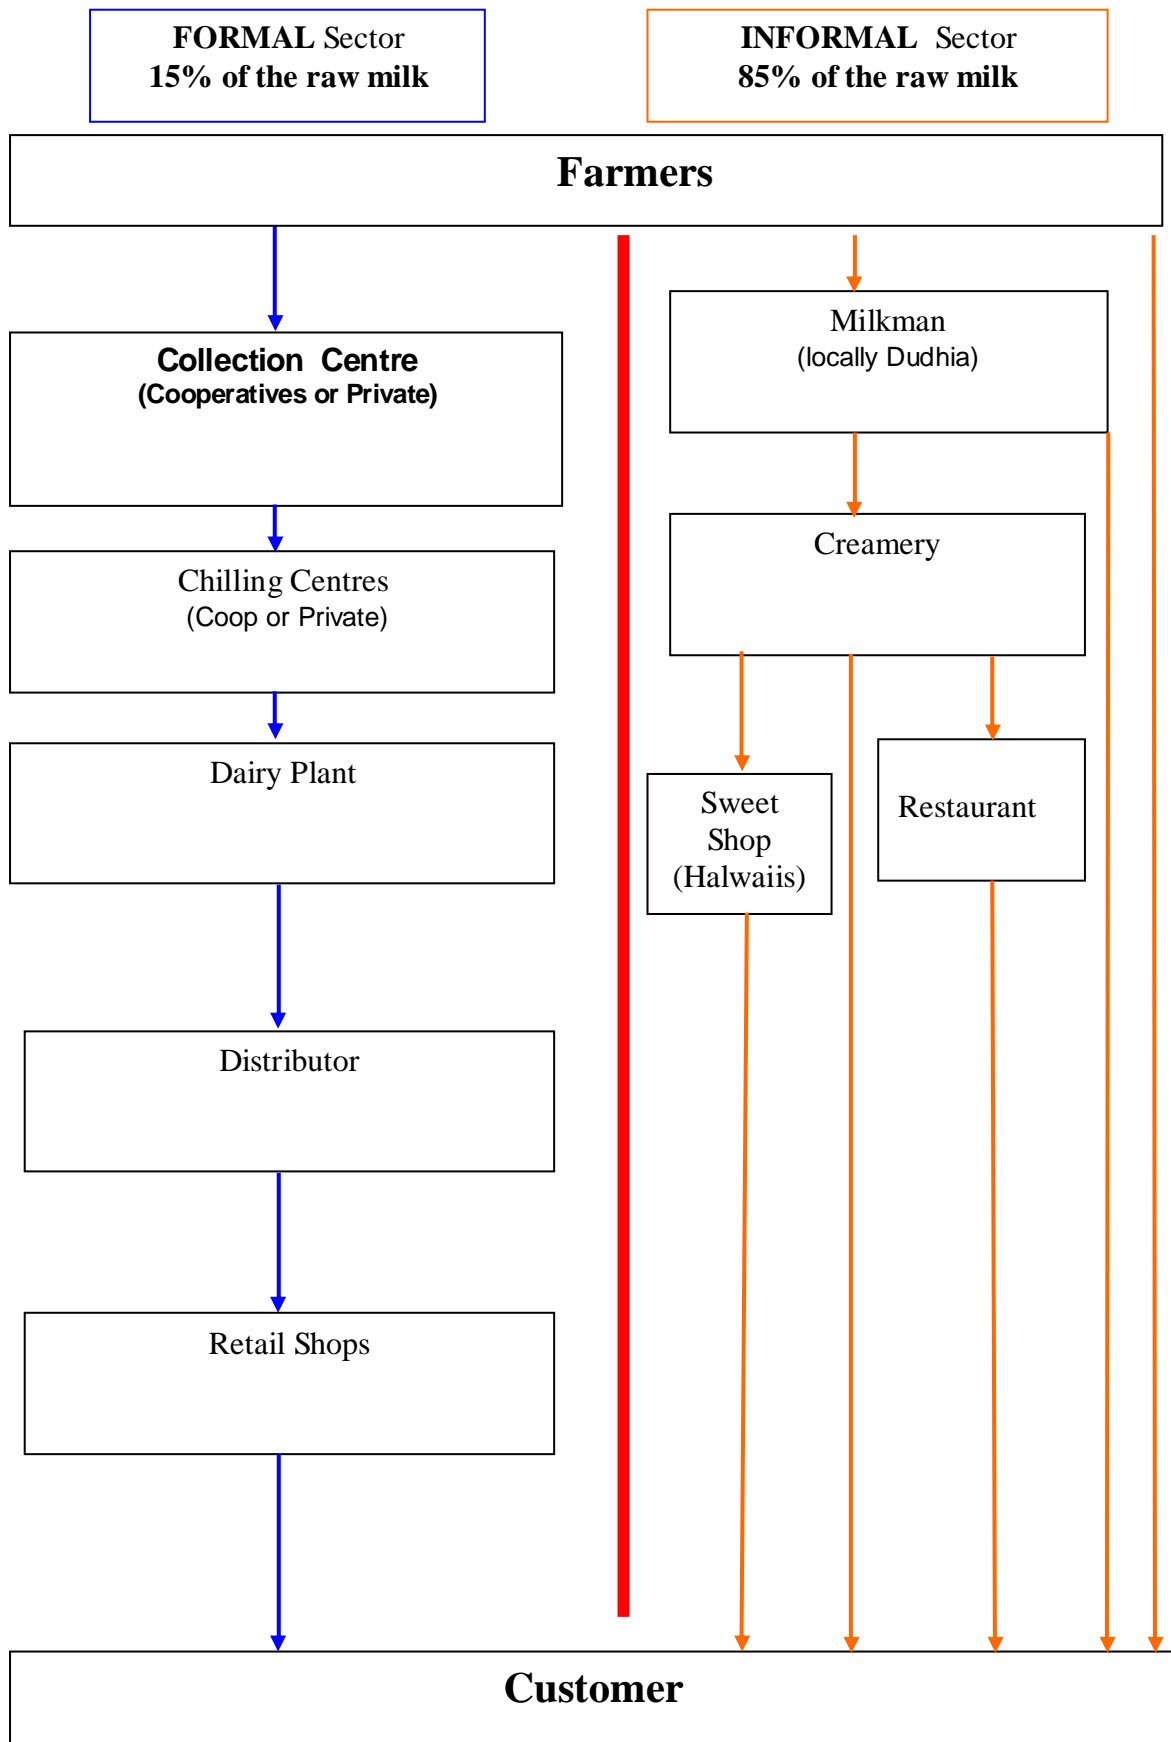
FORMAL Sector
15% of the raw milk

INFORMAL Sector
85% of the raw milk

Farmers

Collection Centre
(Cooperatives or Private)

Chilling Centres
(Coop or Private)

Dairy Plant

Distributor

Retail Shops

Milkman
(locally Dudhia)

Creamery

Sweet Shop (Halwaiis)

Restaurant

Customer